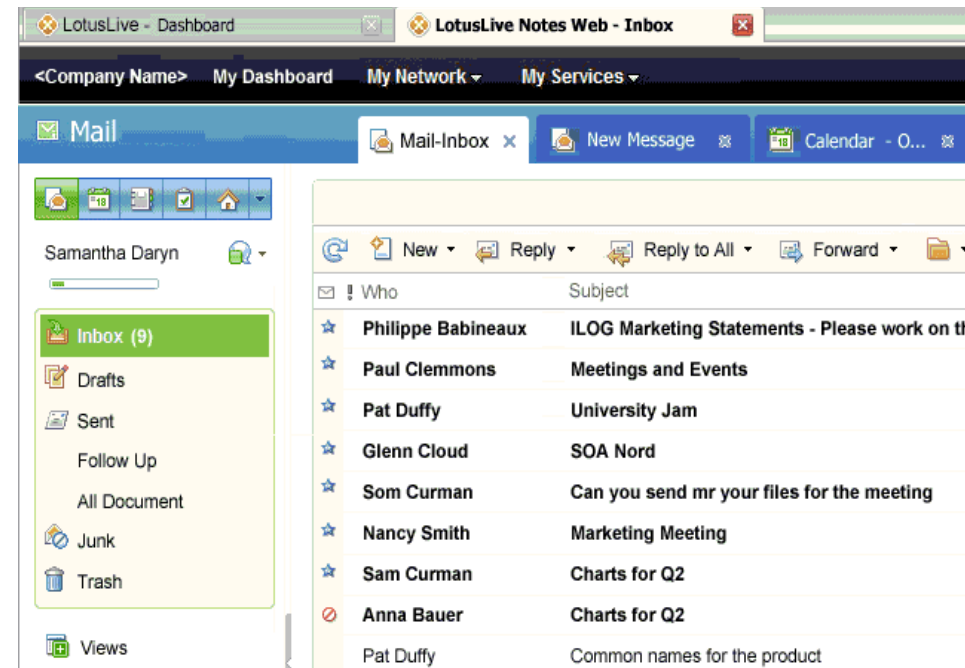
LotusLive - Dashboard
LotusLive Notes Web - Inbox

<Company Name> My Dashboard My Network ▾ My Services ▾

Mail
Mail-Inbox ×
New Message
Calendar - O...

Samantha Daryn

Inbox (9)
Drafts
Sent
Follow Up
All Document
Junk
Trash

Views

New ▾ Reply ▾ Reply to All ▾ Forward ▾

| | ! Who | Subject |
|---|---|---|
| | Philippe Babineaux | ILOG Marketing Statements - Please work on th |
| | Paul Clemmons | Meetings and Events |
| | Pat Duffy | University Jam |
| | Glenn Cloud | SOA Nord |
| | Som Curman | Can you send mr your files for the meeting |
| | Nancy Smith | Marketing Meeting |
| | Sam Curman | Charts for Q2 |
| | Anna Bauer | Charts for Q2 |
| | Pat Duffy | Common names for the product |